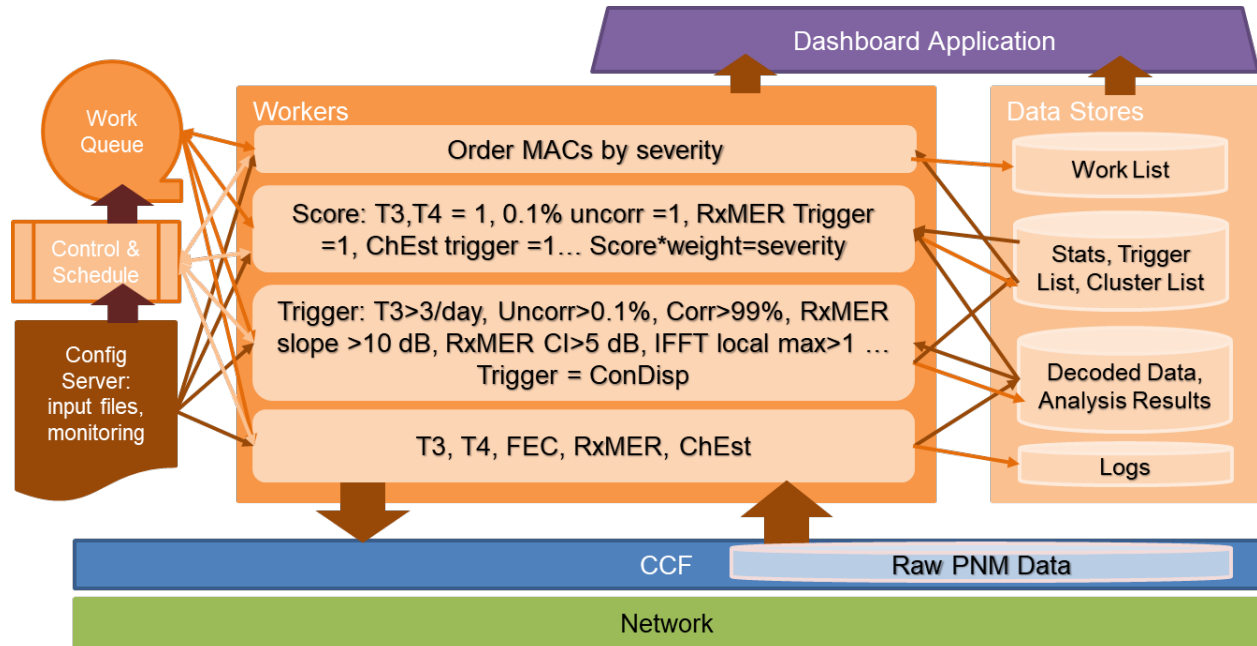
Dashboard Application

Work Queue

Control & Schedule

Config Server: input files, monitoring

Workers

Order MACs by severity

Score: T3,T4 = 1, 0.1% uncorr =1, RxMER Trigger =1, ChEst trigger =1… Score*weight=severity

Trigger: T3>3/day, Uncorr>0.1%, Corr>99%, RxMER slope >10 dB, RxMER CI>5 dB, IFFT local max>1 … Trigger = ConDisp

T3, T4, FEC, RxMER, ChEst

Data Stores

Work List

Stats, Trigger List, Cluster List

Decoded Data, Analysis Results

Logs

CCF

Raw PNM Data

Network